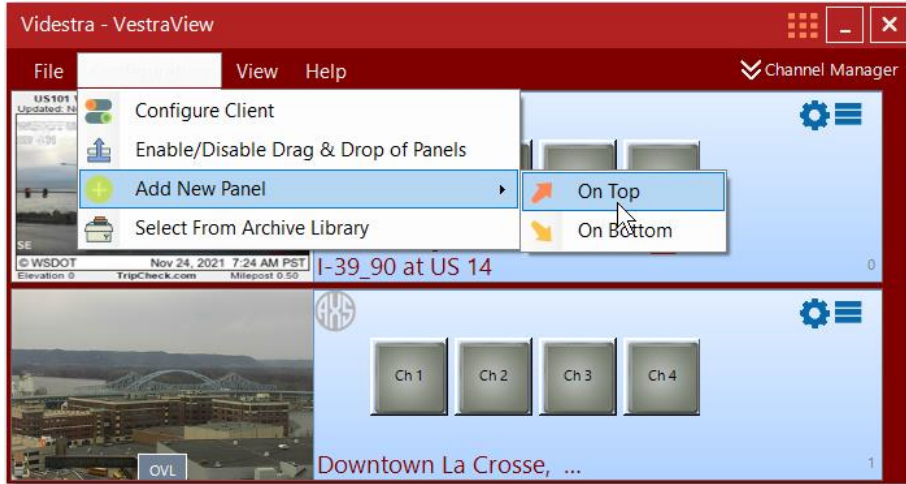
Videstra - VestraView

File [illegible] View Help

Channel Manager

US101 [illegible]
Updated: N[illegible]

Configure Client
Enable/Disable Drag & Drop of Panels
Add New Panel
Select From Archive Library

On Top
On Bottom

SE
© WSDOT Nov 24, 2021 7:24 AM PST
Elevation 0 TripCheck.com Milepost 0.50

I-39_90 at US 14

0

Ch 1
Ch 2
Ch 3
Ch 4

OVL

Downtown La Crosse, ...

1